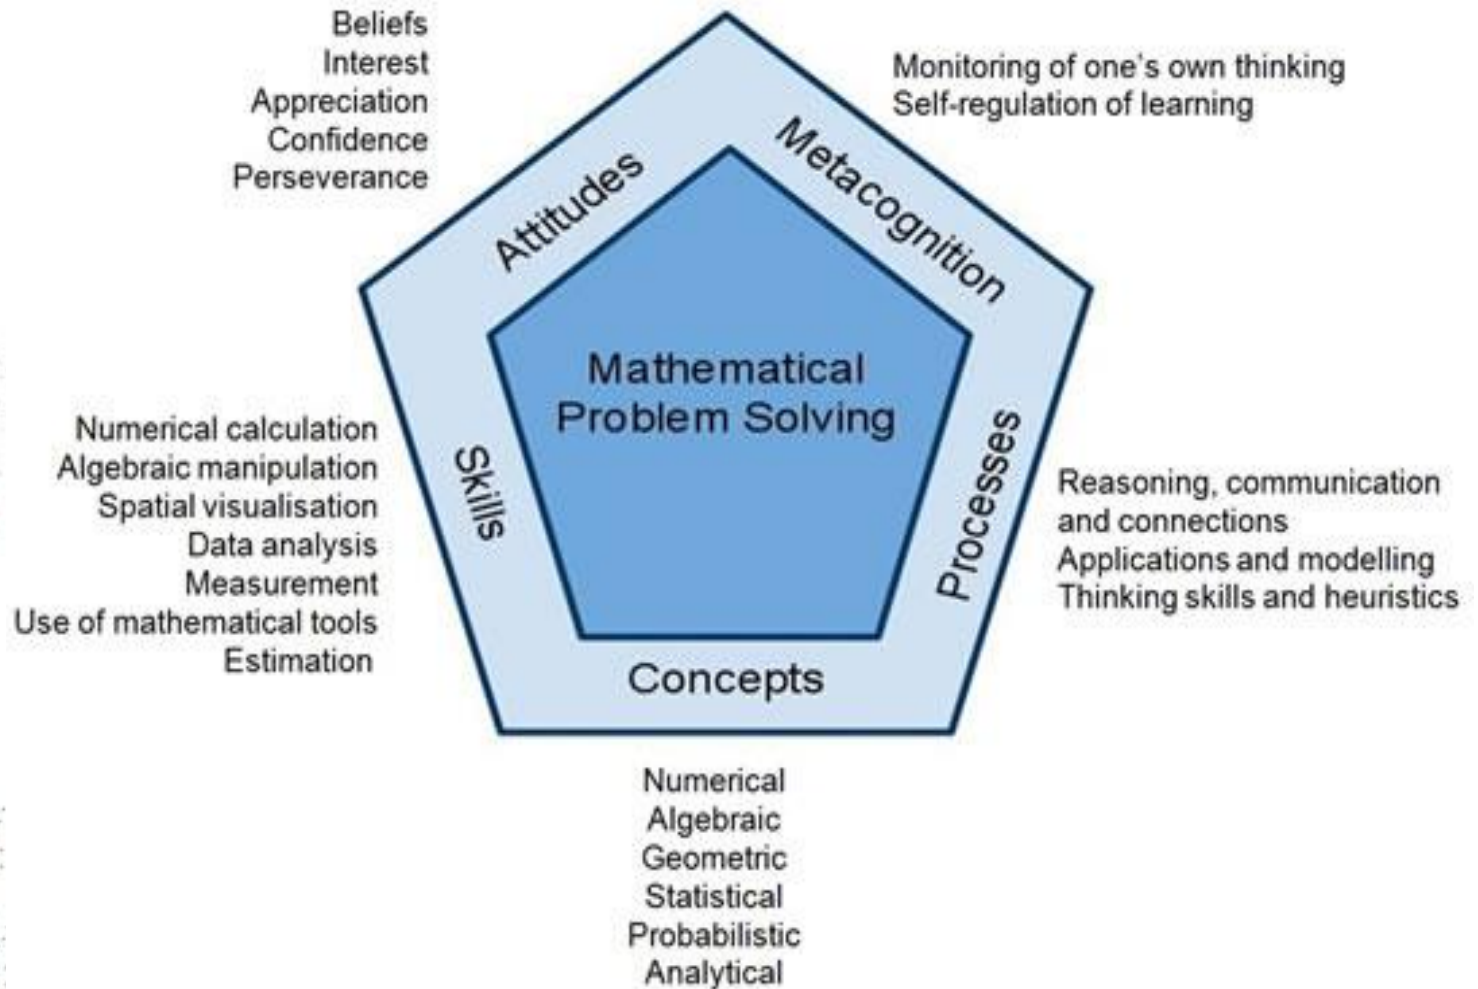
Beliefs
Interest
Appreciation
Confidence
Perseverance

Monitoring of one's own thinking
Self-regulation of learning

Attitudes

Metacognition

Mathematical Problem Solving

Numerical calculation
Algebraic manipulation
Spatial visualisation
Data analysis
Measurement
Use of mathematical tools
Estimation

Skills

Processes

Reasoning, communication and connections
Applications and modelling
Thinking skills and heuristics

Concepts

Numerical
Algebraic
Geometric
Statistical
Probabilistic
Analytical